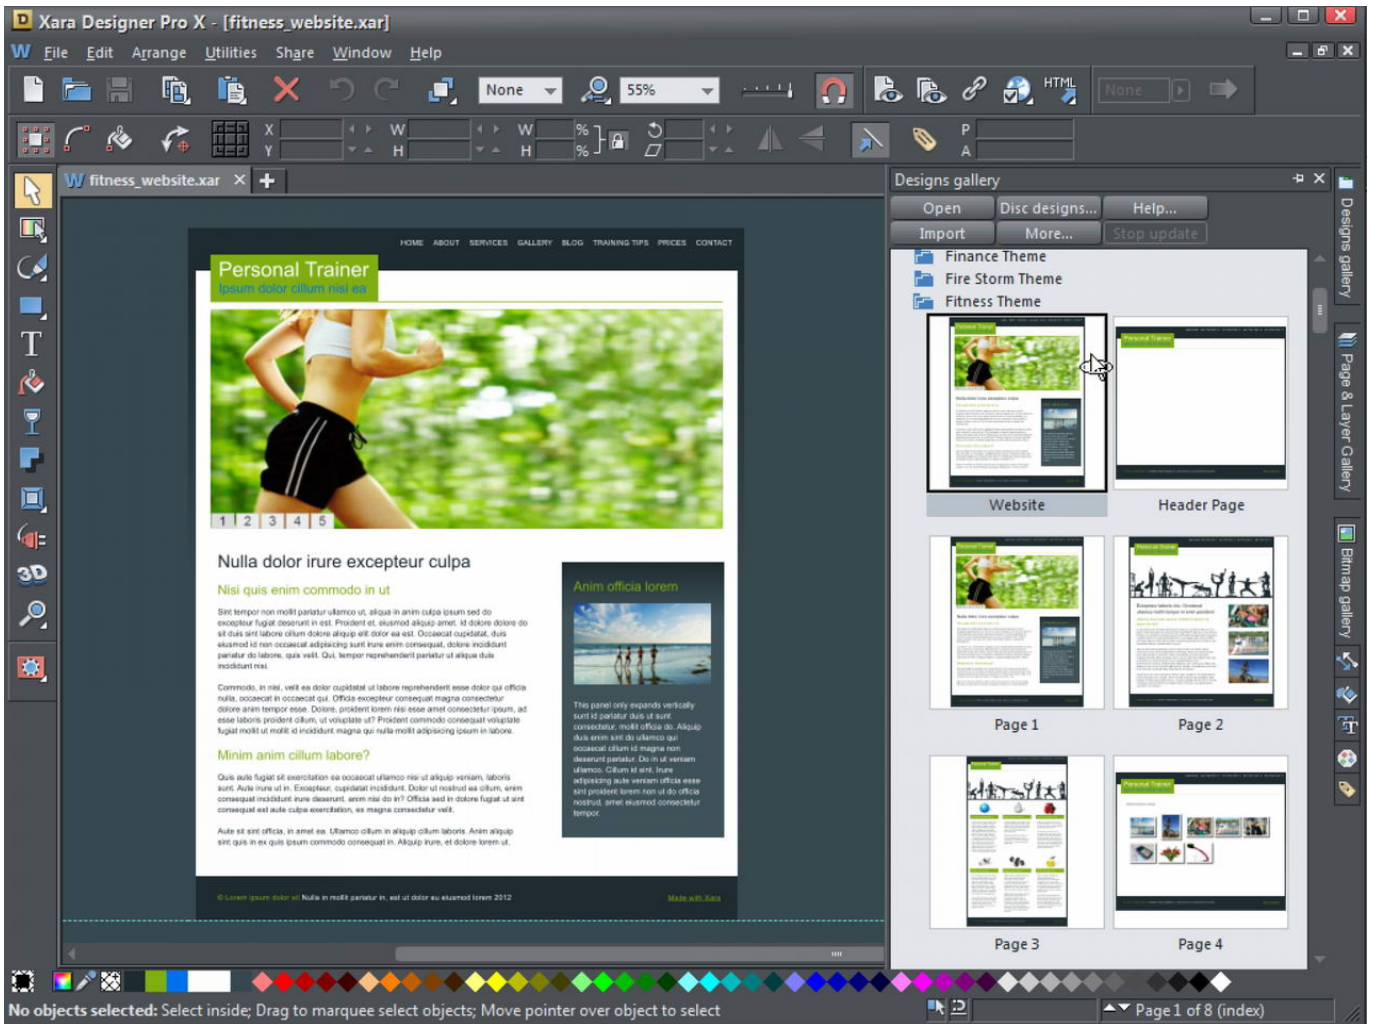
Xara Designer Pro X - [fitness_website.xar]

File Edit Arrange Utilities Share Window Help

None 55% HTML None

X Y W H W H % %

P A

fitness_website.xar

HOME ABOUT SERVICES GALLERY BLOG TRAINING TIPS PRICES CONTACT

Personal Trainer
Ipsum dolor cillum nisi ea

1 2 3 4 5

Nulla dolor irure excepteur culpa

Nisi quis enim commodo in ut

Anim officia lorem

Minim anim cillum labore?

Designs gallery

Open Disc designs... Help...
Import More... Stop update

Finance Theme
Fire Storm Theme
Fitness Theme

Website Header Page
Page 1 Page 2
Page 3 Page 4

Designs gallery
Page & Layer Gallery
Bitmap gallery

No objects selected: Select inside; Drag to marquee select objects; Move pointer over object to select

Page 1 of 8 (index)